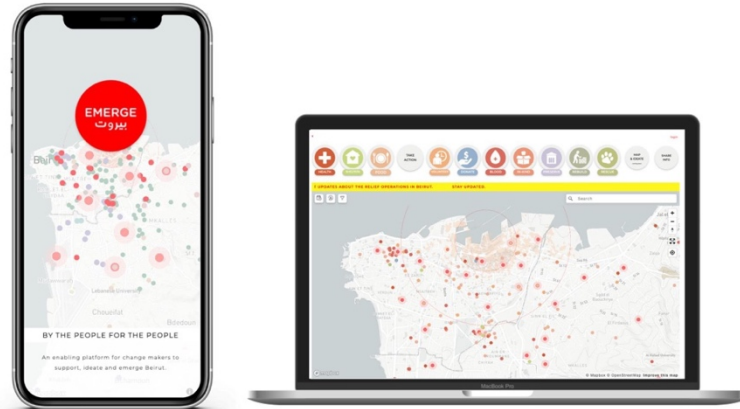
EMERGE
بيروت

Beirut

Lebanon

Baabda

Choueifat

Bedouin

BY THE PEOPLE FOR THE PEOPLE

An enabling platform for change makers to support, ideate and emerge Beirut.

TAKE ACTION

7 UPDATES ABOUT THE RELIEF OPERATIONS IN BEIRUT! STAY UPDATED

Search

© Mapbox © OpenStreetMap Improve this map

MacBook Pro